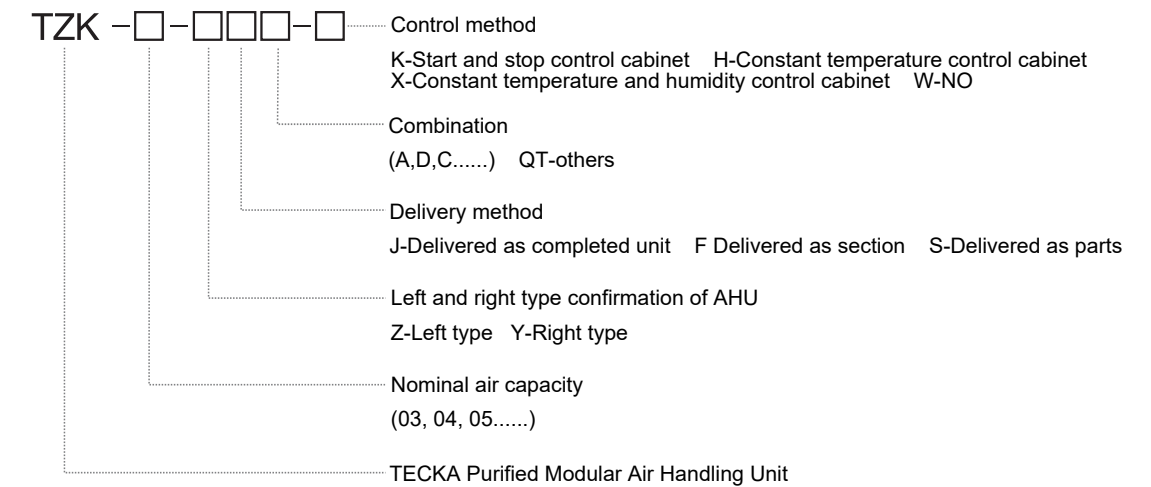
TZK -□-□□□-□

Control method

K-Start and stop control cabinet H-Constant temperature control cabinet X-Constant temperature and humidity control cabinet W-NO

Combination

(A,D,C......) QT-others

Delivery method

J-Delivered as completed unit F Delivered as section S-Delivered as parts

Left and right type confirmation of AHU

Z-Left type Y-Right type

Nominal air capacity

(03, 04, 05......)

TECKA Purified Modular Air Handling Unit